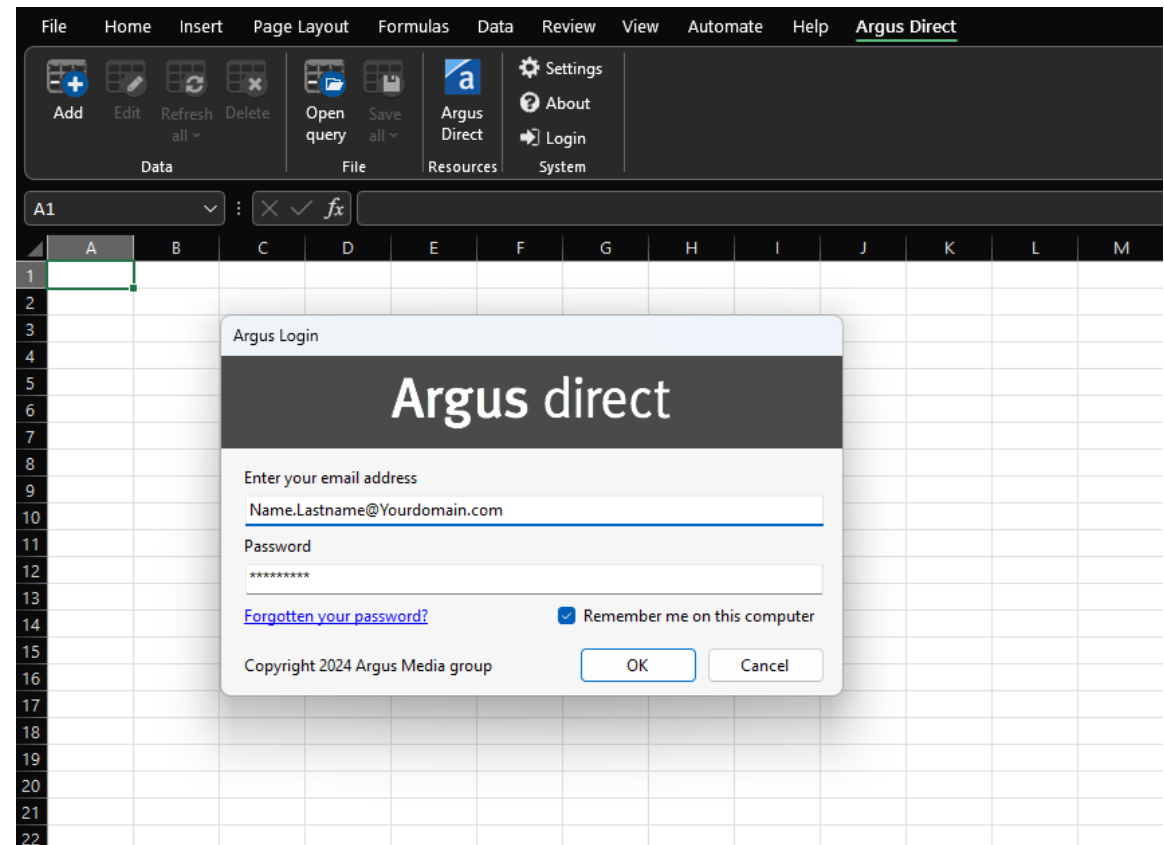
File Home Insert Page Layout Formulas Data Review View Automate Help Argus Direct

Add Edit Refresh all Delete
Data

Open query Save all
File

Argus Direct
Resources

Settings
About
Login
System

A1

$fx$

| | A | B | C | D | E | F | G | H | I | J | K | L | M |
|---|---|---|---|---|---|---|---|---|---|---|---|---|---|
| 1 | | | | | | | | | | | | | |
| 2 | | | | | | | | | | | | | |
| 3 | | | | | | | | | | | | | |
| 4 | | | | | | | | | | | | | |
| 5 | | | | | | | | | | | | | |
| 6 | | | | | | | | | | | | | |
| 7 | | | | | | | | | | | | | |
| 8 | | | | | | | | | | | | | |
| 9 | | | | | | | | | | | | | |
| 10 | | | | | | | | | | | | | |
| 11 | | | | | | | | | | | | | |
| 12 | | | | | | | | | | | | | |
| 13 | | | | | | | | | | | | | |
| 14 | | | | | | | | | | | | | |
| 15 | | | | | | | | | | | | | |
| 16 | | | | | | | | | | | | | |
| 17 | | | | | | | | | | | | | |
| 18 | | | | | | | | | | | | | |
| 19 | | | | | | | | | | | | | |
| 20 | | | | | | | | | | | | | |
| 21 | | | | | | | | | | | | | |
| 22 | | | | | | | | | | | | | |

Argus Login

Argus direct

Enter your email address
Name.Lastname@Yourdomain.com
Password
*********
Forgotten your password?
Remember me on this computer
Copyright 2024 Argus Media group
OK
Cancel